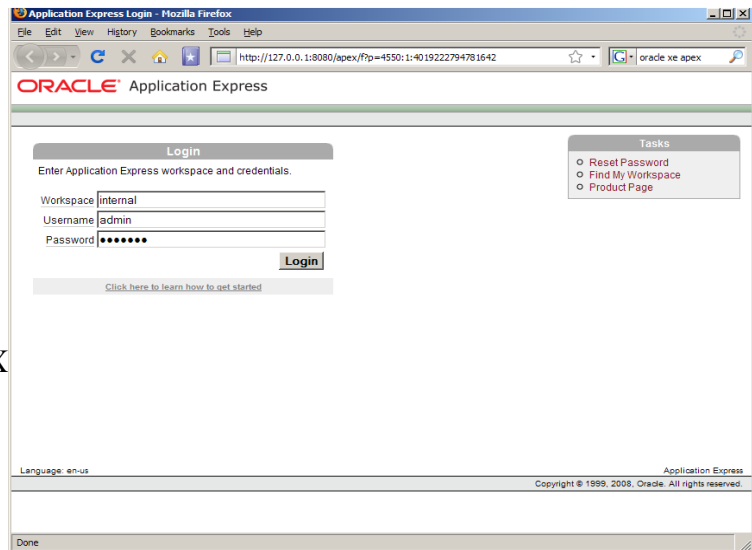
Application Express Login - Mozilla Firefox

File Edit View History Bookmarks Tools Help

http://127.0.0.1:8080/apex/f?p=4550:1:4019222794781642

oracle xe apex

ORACLE Application Express

Login

Enter Application Express workspace and credentials.

Workspace internal

Username admin

Password •••••••

Login

Click here to learn how to get started

Tasks

Reset Password

Find My Workspace

Product Page

Language: en-us

Application Express

Copyright © 1999, 2008, Oracle. All rights reserved.

Done